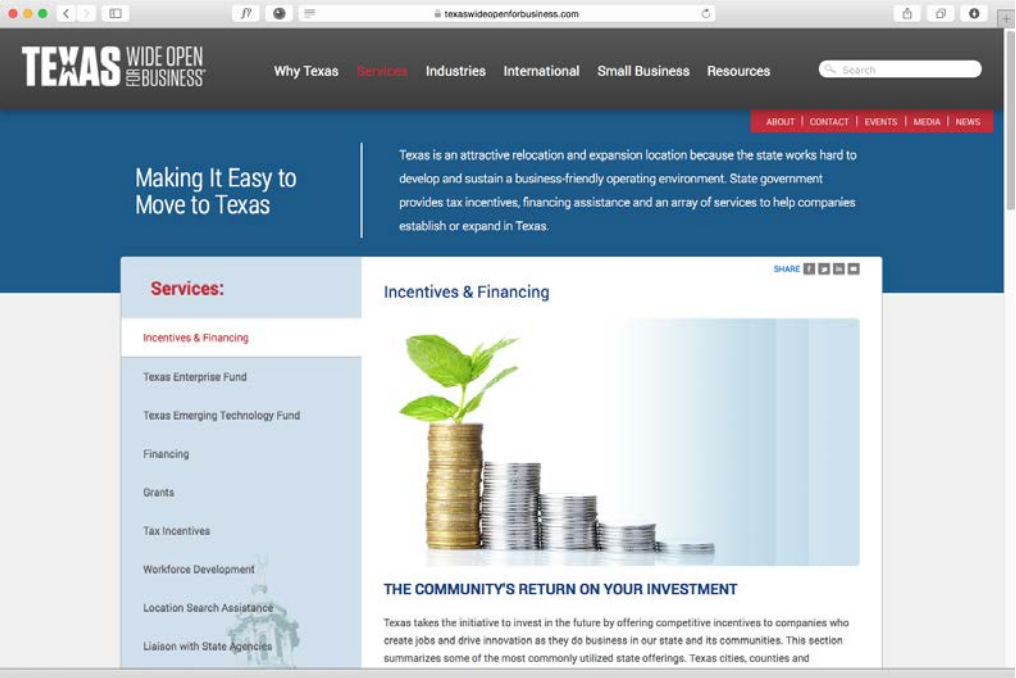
texaswideopenforbusiness.com

TEXAS WIDE OPEN FOR BUSINESS®

Why Texas Services Industries International Small Business Resources

Search

ABOUT | CONTACT | EVENTS | MEDIA | NEWS

Making It Easy to Move to Texas

Texas is an attractive relocation and expansion location because the state works hard to develop and sustain a business-friendly operating environment. State government provides tax incentives, financing assistance and an array of services to help companies establish or expand in Texas.

Services:

Incentives & Financing

Texas Enterprise Fund

Texas Emerging Technology Fund

Financing

Grants

Tax Incentives

Workforce Development

Location Search Assistance

Liaison with State Agencies

SHARE

Incentives & Financing

THE COMMUNITY'S RETURN ON YOUR INVESTMENT

Texas takes the initiative to invest in the future by offering competitive incentives to companies who create jobs and drive innovation as they do business in our state and its communities. This section summarizes some of the most commonly utilized state offerings. Texas cities, counties and